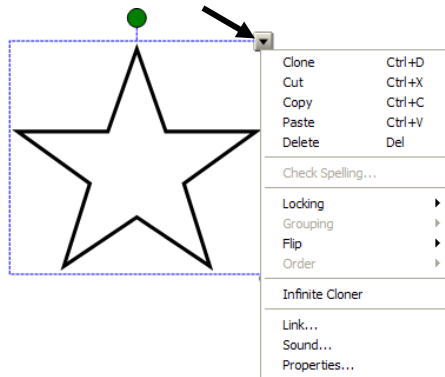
| | |
|---|---|
| Clone | Ctrl+D |
| Cut | Ctrl+X |
| Copy | Ctrl+C |
| Paste | Ctrl+V |
| Delete | Del |

Check Spelling...

Locking
Grouping
Flip
Order

Infinite Cloner

Link...
Sound...
Properties...